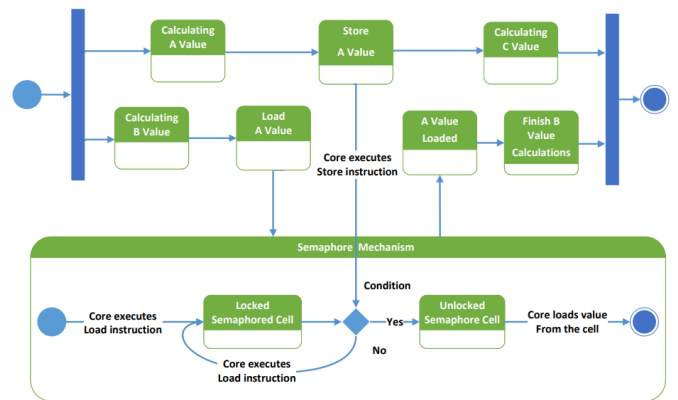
Calculating A Value

Store A Value

Calculating C Value

Calculating B Value

Load A Value

A Value Loaded

Finish B Value Calculations

Core executes Store instruction

Semaphore Mechanism

Condition

Core executes Load instruction

Locked Semaphored Cell

Yes

Unlocked Semaphore Cell

Core loads value From the cell

No

Core executes Load instruction